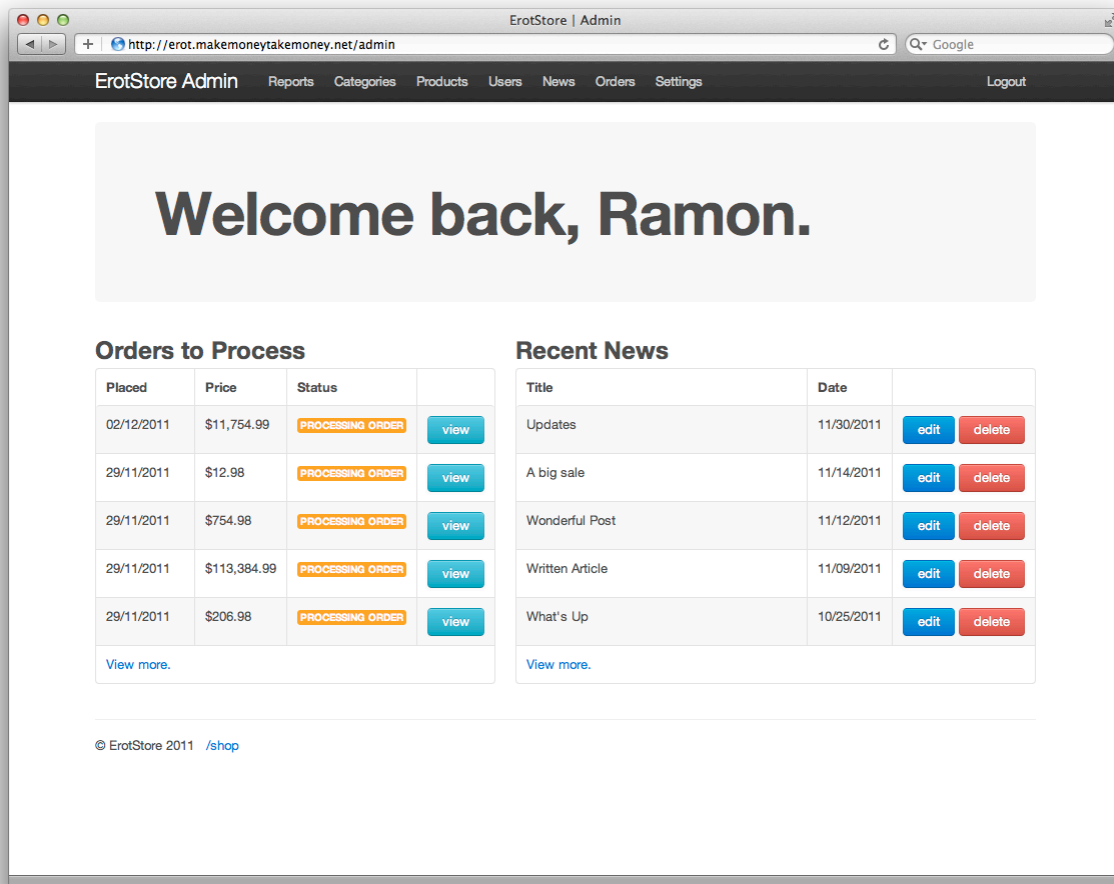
ErotStore | Admin

http://erot.makemoneytakemoney.net/admin

Google

ErotStore Admin Reports Categories Products Users News Orders Settings Logout

Welcome back, Ramon.

Orders to Process

| Placed | Price | Status | |
|---|---|---|---|
| 02/12/2011 | $11,754.99 | PROCESSING ORDER | view |
| 29/11/2011 | $12.98 | PROCESSING ORDER | view |
| 29/11/2011 | $754.98 | PROCESSING ORDER | view |
| 29/11/2011 | $113,384.99 | PROCESSING ORDER | view |
| 29/11/2011 | $206.98 | PROCESSING ORDER | view |

View more.

Recent News

| Title | Date | |
|---|---|---|
| Updates | 11/30/2011 | edit delete |
| A big sale | 11/14/2011 | edit delete |
| Wonderful Post | 11/12/2011 | edit delete |
| Written Article | 11/09/2011 | edit delete |
| What's Up | 10/25/2011 | edit delete |

View more.

© ErotStore 2011 /shop